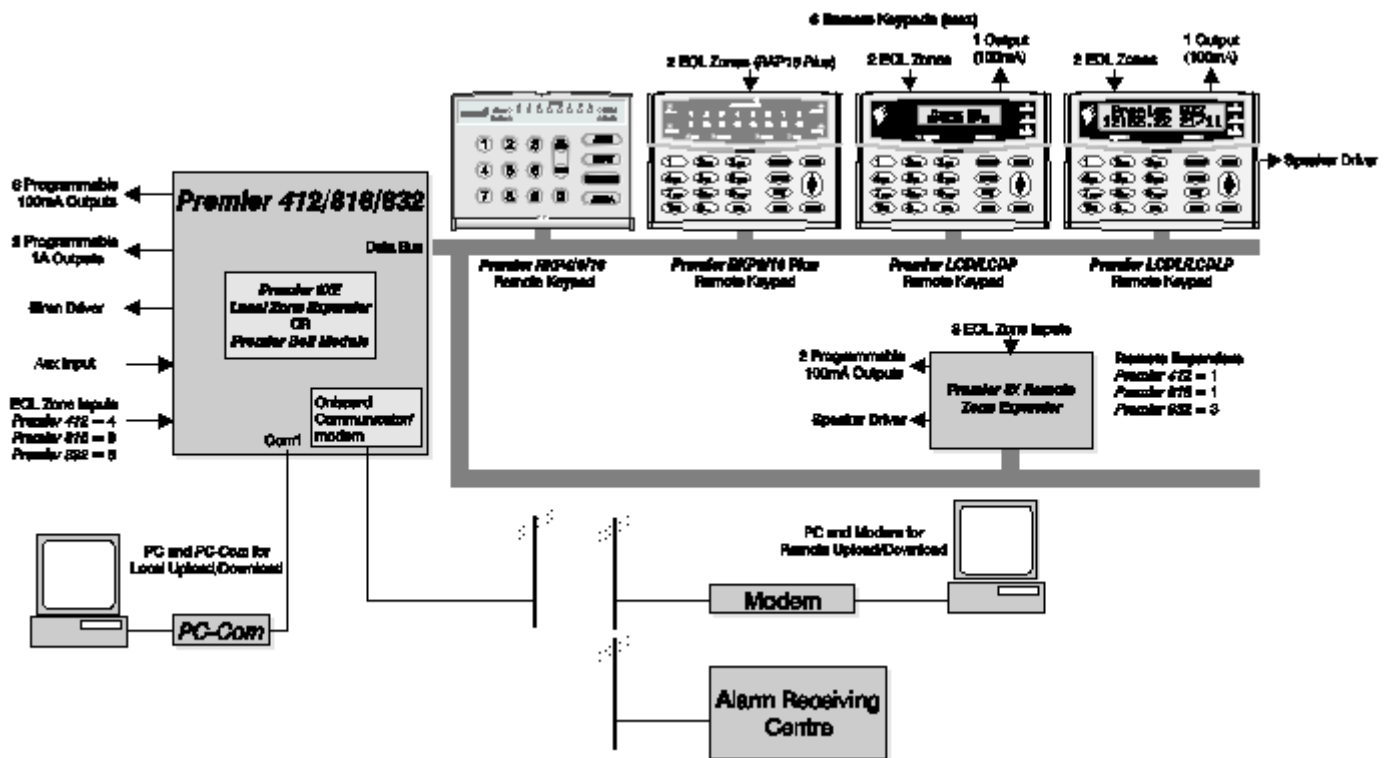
6 Remote Keypads (max)

2 EOL Zones (RKP16 Plus)

2 EOL Zones

1 Output (100mA)

2 EOL Zones

1 Output (100mA)

Speaker Driver

6 Programmable 100mA Outputs

2 Programmable 1A Outputs

Siren Driver

Aux Input

EOL Zone Inputs
Premier 412 = 4
Premier 816 = 8
Premier 832 = 8

Premier 412/816/832

Data Bus

Premier 8XE
Local Zone Expander
OR
Premier Bell Module

Onboard Communicator/ modem

Com1

Premier RKP4/8/16
Remote Keypad

Premier RKP8/16 Plus
Remote Keypad

Premier LCD/LCDP
Remote Keypad

Premier LCDL/LCDLP
Remote Keypad

8 EOL Zone Inputs

2 Programmable 100mA Outputs

Speaker Driver

Premier 8X Remote Zone Expander

Remote Expanders
Premier 412 = 1
Premier 816 = 1
Premier 832 = 3

PC and PC-Com for Local Upload/Download

PC-Com

PC and Modem for Remote Upload/Download

Modem

Alarm Receiving Centre